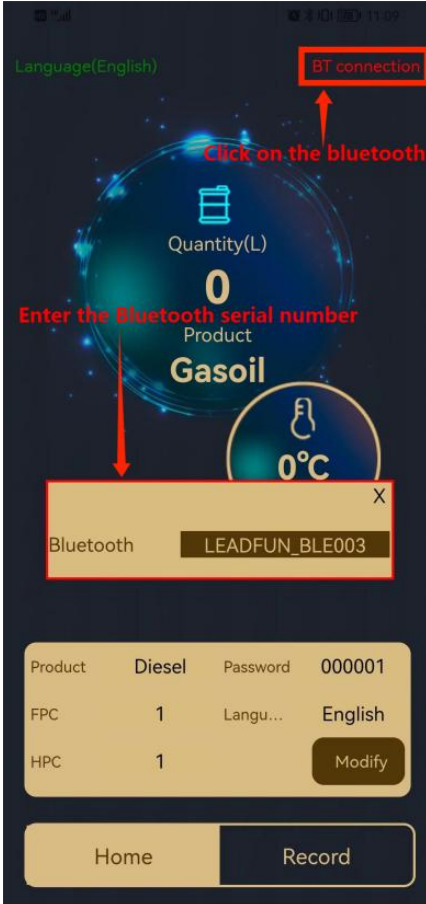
11:09

Language(English)

BT connection

Click on the bluetooth

Quantity(L)

0

Enter the Bluetooth serial number

Product

Gasoil

0°C

X

Bluetooth LEADFUN_BLE003

| Product | Diesel | Password | 000001 |
|---|---|---|---|
| FPC | 1 | Langu... | English |
| HPC | 1 | | Modify |

Home

Record